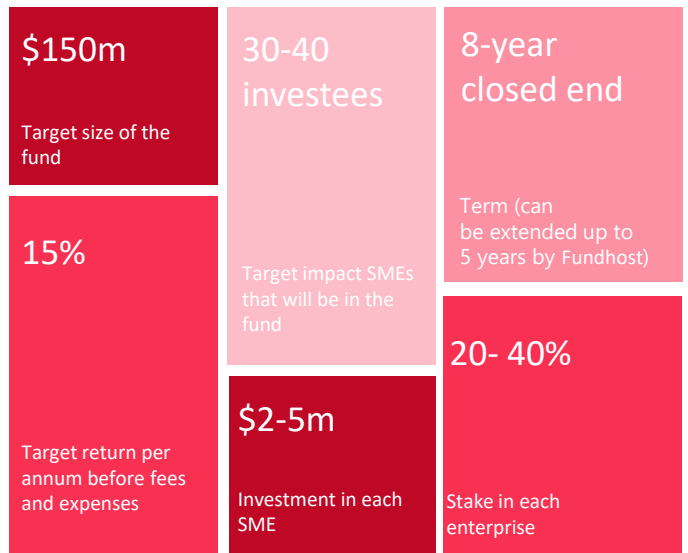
$150m

Target size of the fund

15%

Target return per annum before fees and expenses

30-40 investees

Target impact SMEs that will be in the fund

$2-5m

Investment in each SME

8-year closed end

Term (can be extended up to 5 years by Fundhost)

20- 40%

Stake in each enterprise